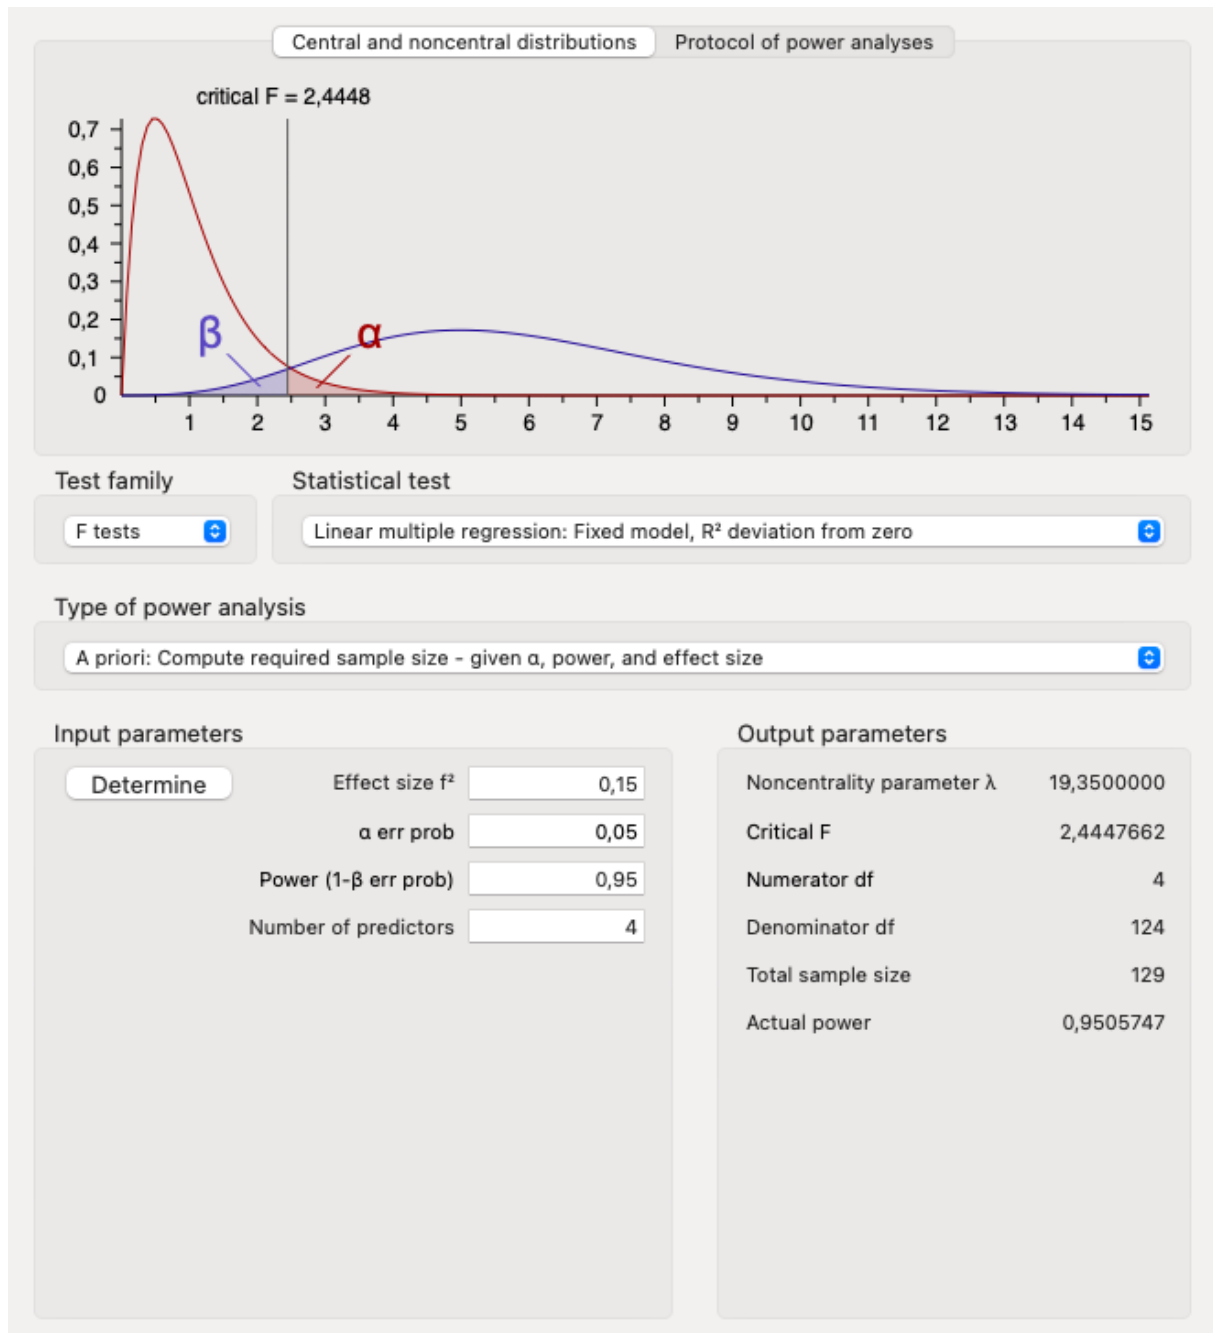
Central and noncentral distributions | Protocol of power analyses

critical F = 2,4448

0,7
0,6
0,5
0,4
0,3
0,2
0,1
0

β α

1 2 3 4 5 6 7 8 9 10 11 12 13 14 15

Test family
F tests

Statistical test
Linear multiple regression: Fixed model, R² deviation from zero

Type of power analysis
A priori: Compute required sample size - given α, power, and effect size

Input parameters
Determine
Effect size f² 0,15
α err prob 0,05
Power (1-β err prob) 0,95
Number of predictors 4

Output parameters
Noncentrality parameter λ 19,3500000
Critical F 2,4447662
Numerator df 4
Denominator df 124
Total sample size 129
Actual power 0,9505747